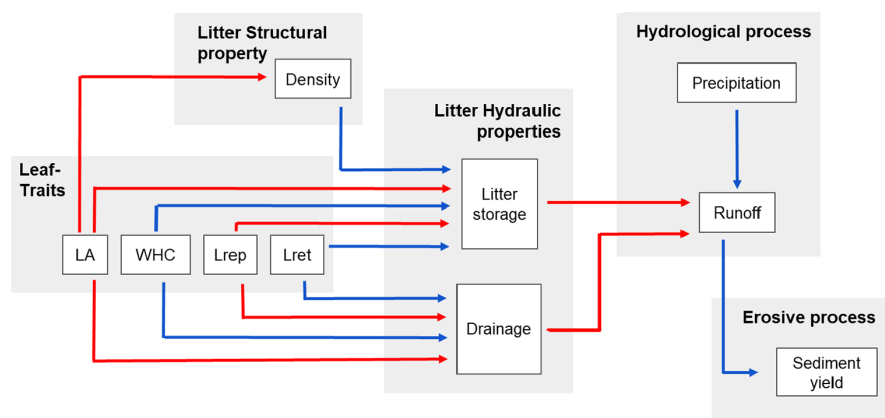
Litter Structural property

Density

Litter Hydraulic properties

Hydrological process

Precipitation

Leaf-Traits

Litter storage

Runoff

LA

WHC

Lrep

Lret

Drainage

Erosive process

Sediment yield